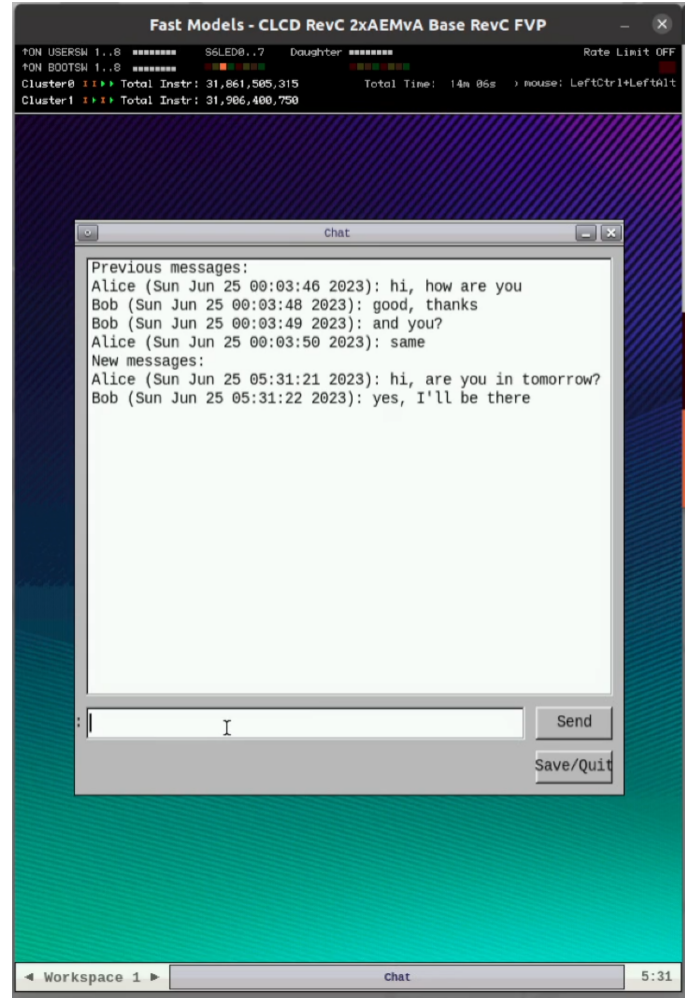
Fast Models - CLCD RevC 2xAEMvA Base RevC FVP

↑ON USERSW 1..8 S6LED0..7 Daughter Rate Limit OFF
↑ON BOOTSW 1..8
Cluster0 Total Instr: 31,861,505,315 Total Time: 14m 06s › mouse: LeftCtrl+LeftAlt
Cluster1 Total Instr: 31,906,400,750

Chat

Previous messages:
Alice (Sun Jun 25 00:03:46 2023): hi, how are you
Bob (Sun Jun 25 00:03:48 2023): good, thanks
Bob (Sun Jun 25 00:03:49 2023): and you?
Alice (Sun Jun 25 00:03:50 2023): same
New messages:
Alice (Sun Jun 25 05:31:21 2023): hi, are you in tomorrow?
Bob (Sun Jun 25 05:31:22 2023): yes, I'll be there

:

Send

Save/Quit

◄ Workspace 1 ► Chat 5:31